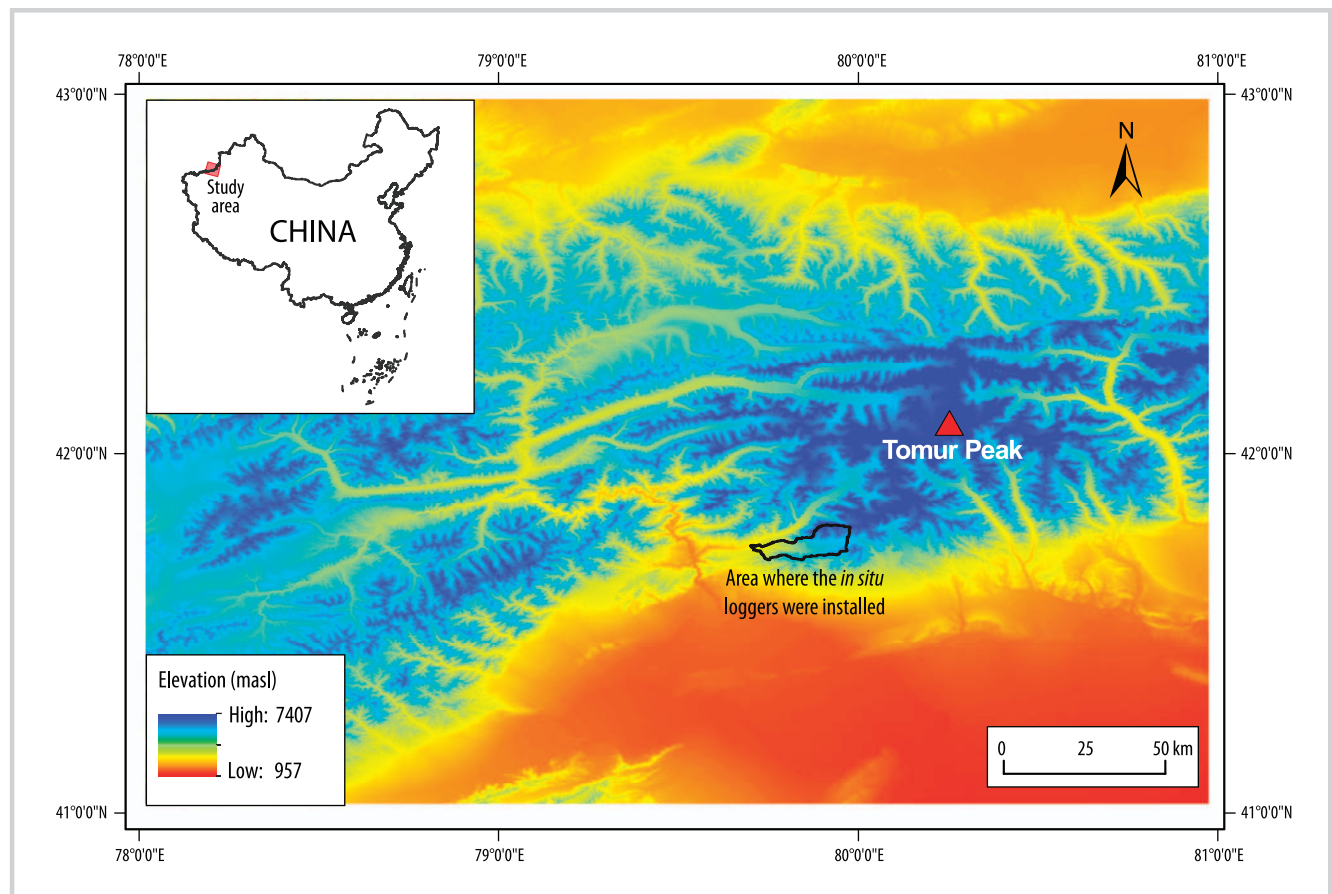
78°0'0"E
79°0'0"E
80°0'0"E
81°0'0"E

43°0'0"N
43°0'0"N

Study area

CHINA

N

Tomur Peak

42°0'0"N
42°0'0"N

Area where the *in situ* loggers were installed

Elevation (masl)
High: 7407
Low: 957

0
25
50 km

41°0'0"N
41°0'0"N

78°0'0"E
79°0'0"E
80°0'0"E
81°0'0"E